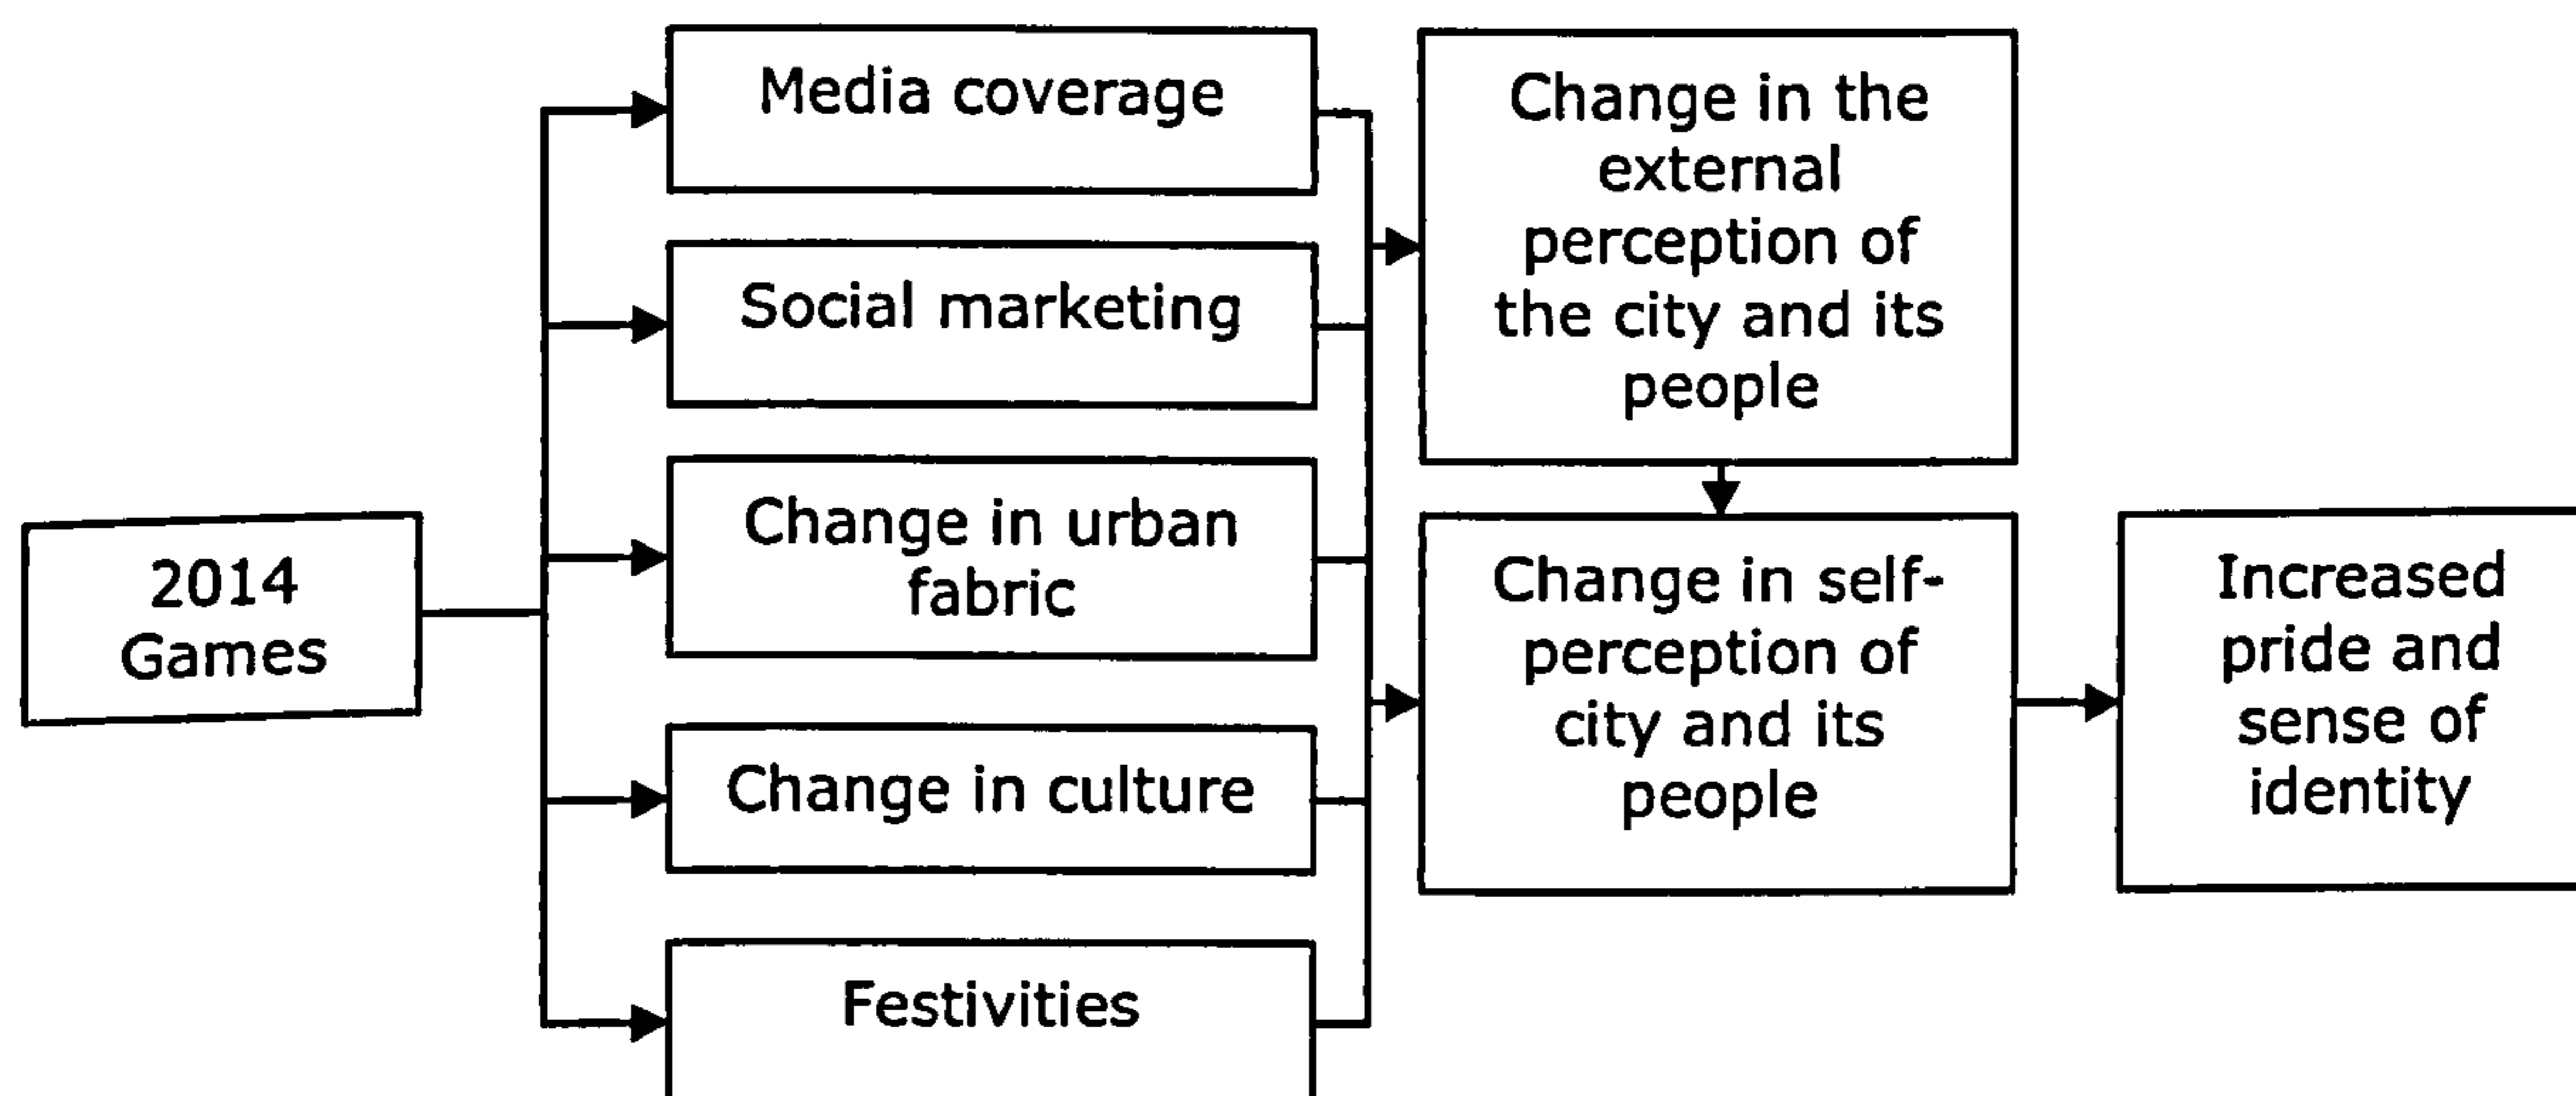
2014 Games

Media coverage

Social marketing

Change in urban fabric

Change in culture

Festivities

Change in the external perception of the city and its people

Change in self-perception of city and its people

Increased pride and sense of identity